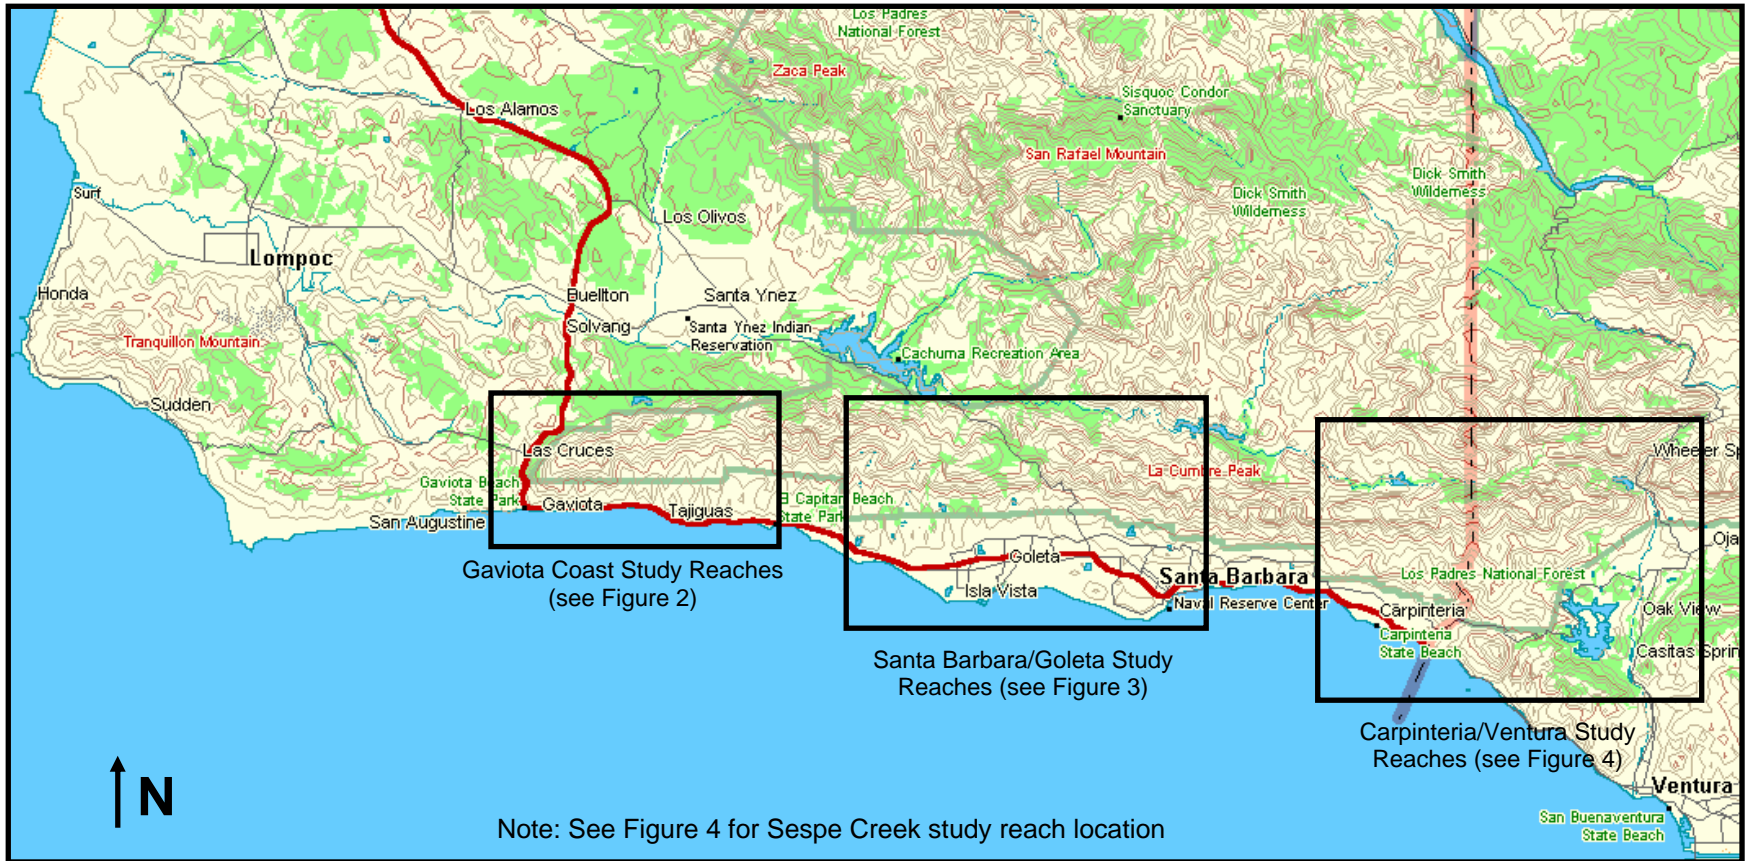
Los Padres National Forest

Zaca Peak

Los Alamos

Sisquoc Condor Sanctuary

San Rafael Mountain

Dick Smith Wilderness

Dick Smith Wilderness

Surf

Los Olivos

Lompoc

Honda

Buellton

Santa Ynez

Solvang

Santa Ynez Indian Reservation

Tranquillon Mountain

Cachuma Recreation Area

Sudden

Las Cruces

La Cumbre Peak

Wheeler Sp

Gaviota Beach State Park

Gaviota

Tajiguas

El Capitan Beach State Park

San Augustine

Oja

Goleta

Santa Barbara

Los Padres National Forest

Isla Vista

Naval Reserve Center

Carpinteria

Oak View

Carpinteria State Beach

Casitas Sprin

Gaviota Coast Study Reaches (see Figure 2)

Santa Barbara/Goleta Study Reaches (see Figure 3)

Carpinteria/Ventura Study Reaches (see Figure 4)

Ventura

N

Note: See Figure 4 for Sespe Creek study reach location

San Buenaventura State Beach